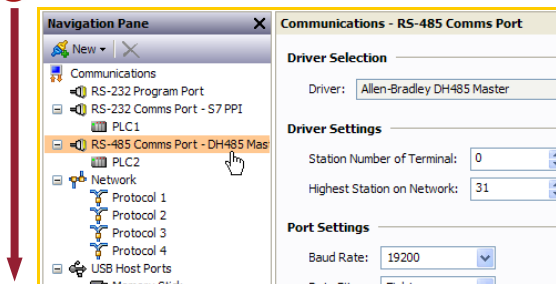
Navigation Pane

New

Communications
RS-232 Program Port
RS-232 Comms Port - S7 PPI
PLC1
RS-485 Comms Port - DH485 Mas
PLC2
Network
Protocol 1
Protocol 2
Protocol 3
Protocol 4
USB Host Ports
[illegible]

Communications - RS-485 Comms Port

Driver Selection

Driver: Allen-Bradley DH485 Master

Driver Settings

Station Number of Terminal: 0

Highest Station on Network: 31

Port Settings

Baud Rate: 19200

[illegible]